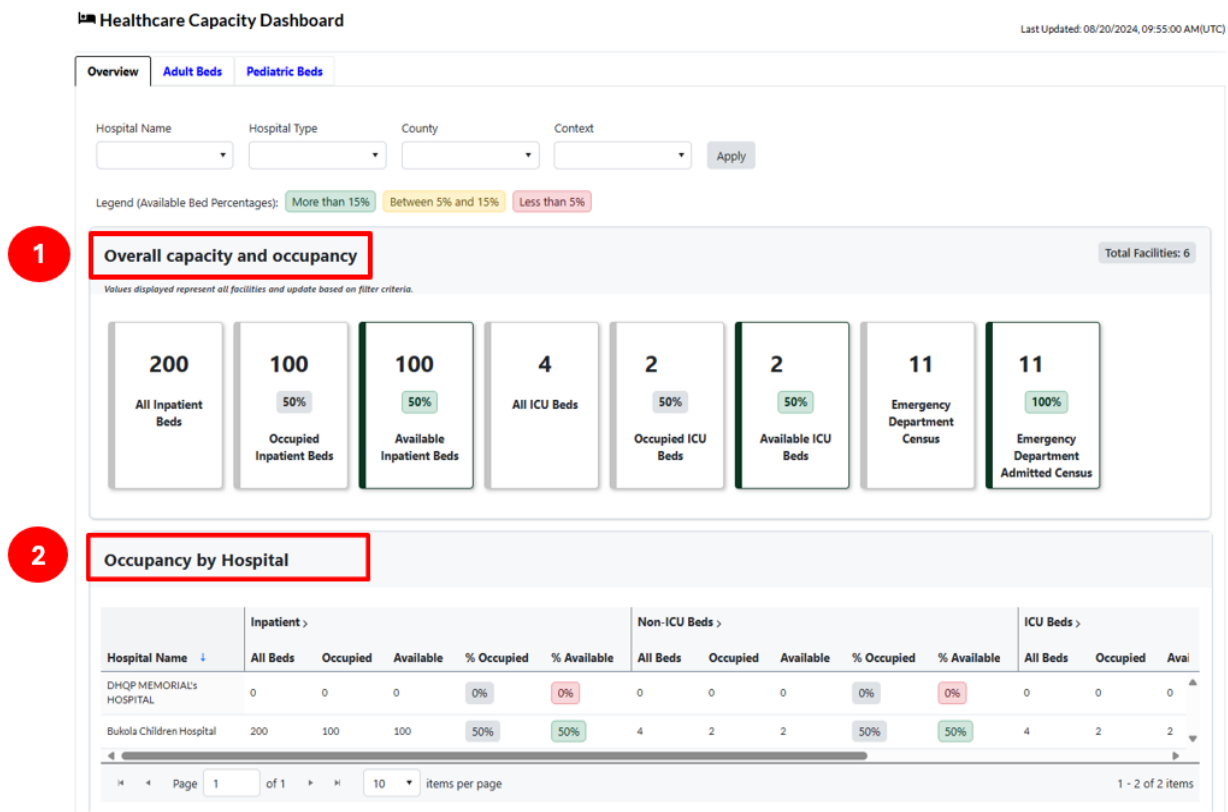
Healthcare Capacity Dashboard

Last Updated: 08/20/2024, 09:55:00 AM(UTC)

Overview | Adult Beds | Pediatric Beds

Hospital Name | Hospital Type | County | Context | Apply

Legend (Available Bed Percentages): More than 15% | Between 5% and 15% | Less than 5%

1

Overall capacity and occupancy

Total Facilities: 6

Values displayed represent all facilities and update based on filter criteria.

200
All Inpatient Beds

100
50%
Occupied Inpatient Beds

100
50%
Available Inpatient Beds

4
All ICU Beds

2
50%
Occupied ICU Beds

2
50%
Available ICU Beds

11
Emergency Department Census

11
100%
Emergency Department Admitted Census

2

Occupancy by Hospital

| Hospital Name | Inpatient All Beds | Occupied | Available | % Occupied | % Available | Non-ICU Beds All Beds | Occupied | Available | % Occupied | % Available | ICU Beds All Beds | Occupied | Avai |
|---|---|---|---|---|---|---|---|---|---|---|---|---|---|
| DHQP MEMORIAL's HOSPITAL | 0 | 0 | 0 | 0% | 0% | 0 | 0 | 0 | 0% | 0% | 0 | 0 | 0 |
| Bukola Children Hospital | 200 | 100 | 100 | 50% | 50% | 4 | 2 | 2 | 50% | 50% | 4 | 2 | 2 |

Page 1 of 1 | 10 items per page | 1 - 2 of 2 items